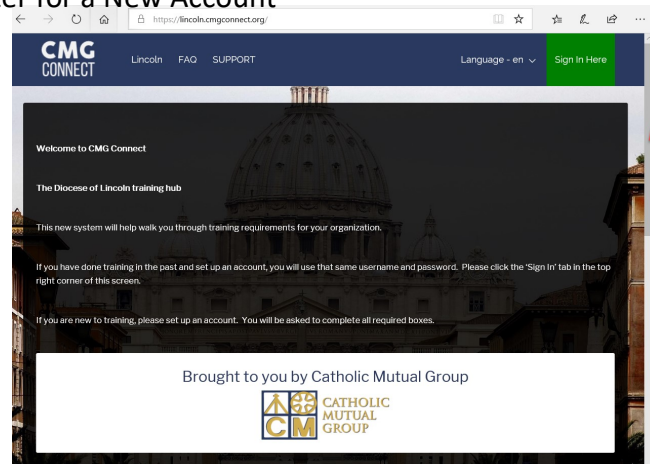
er for a New Account

https://lincoln.cmgconnect.org/

CMG CONNECT

Lincoln FAQ SUPPORT

Language - en

Sign In Here

Welcome to CMG Connect

The Diocese of Lincoln training hub

This new system will help walk you through training requirements for your organization.

If you have done training in the past and set up an account, you will use that same username and password. Please click the 'Sign In' tab in the top right corner of this screen.

If you are new to training, please set up an account. You will be asked to complete all required boxes.

Brought to you by Catholic Mutual Group

CM

CATHOLIC MUTUAL GROUP